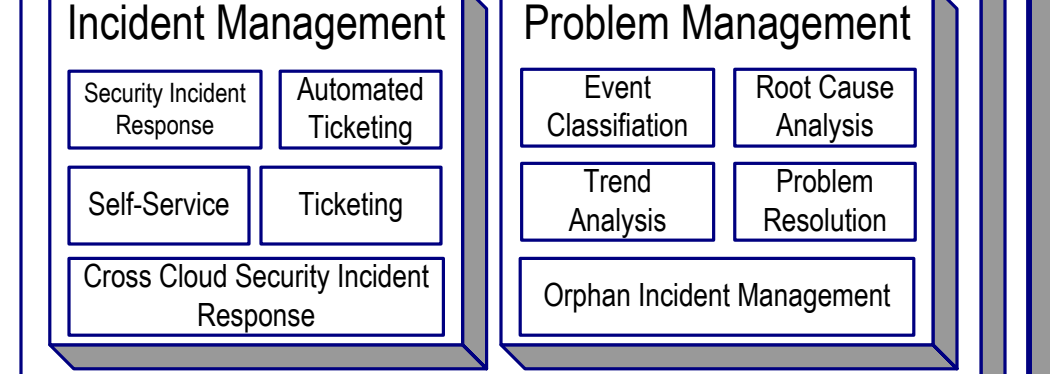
Incident Management

Security Incident Response

Automated Ticketing

Self-Service

Ticketing

Cross Cloud Security Incident Response

Problem Management

Event Classifiation

Root Cause Analysis

Trend Analysis

Problem Resolution

Orphan Incident Management